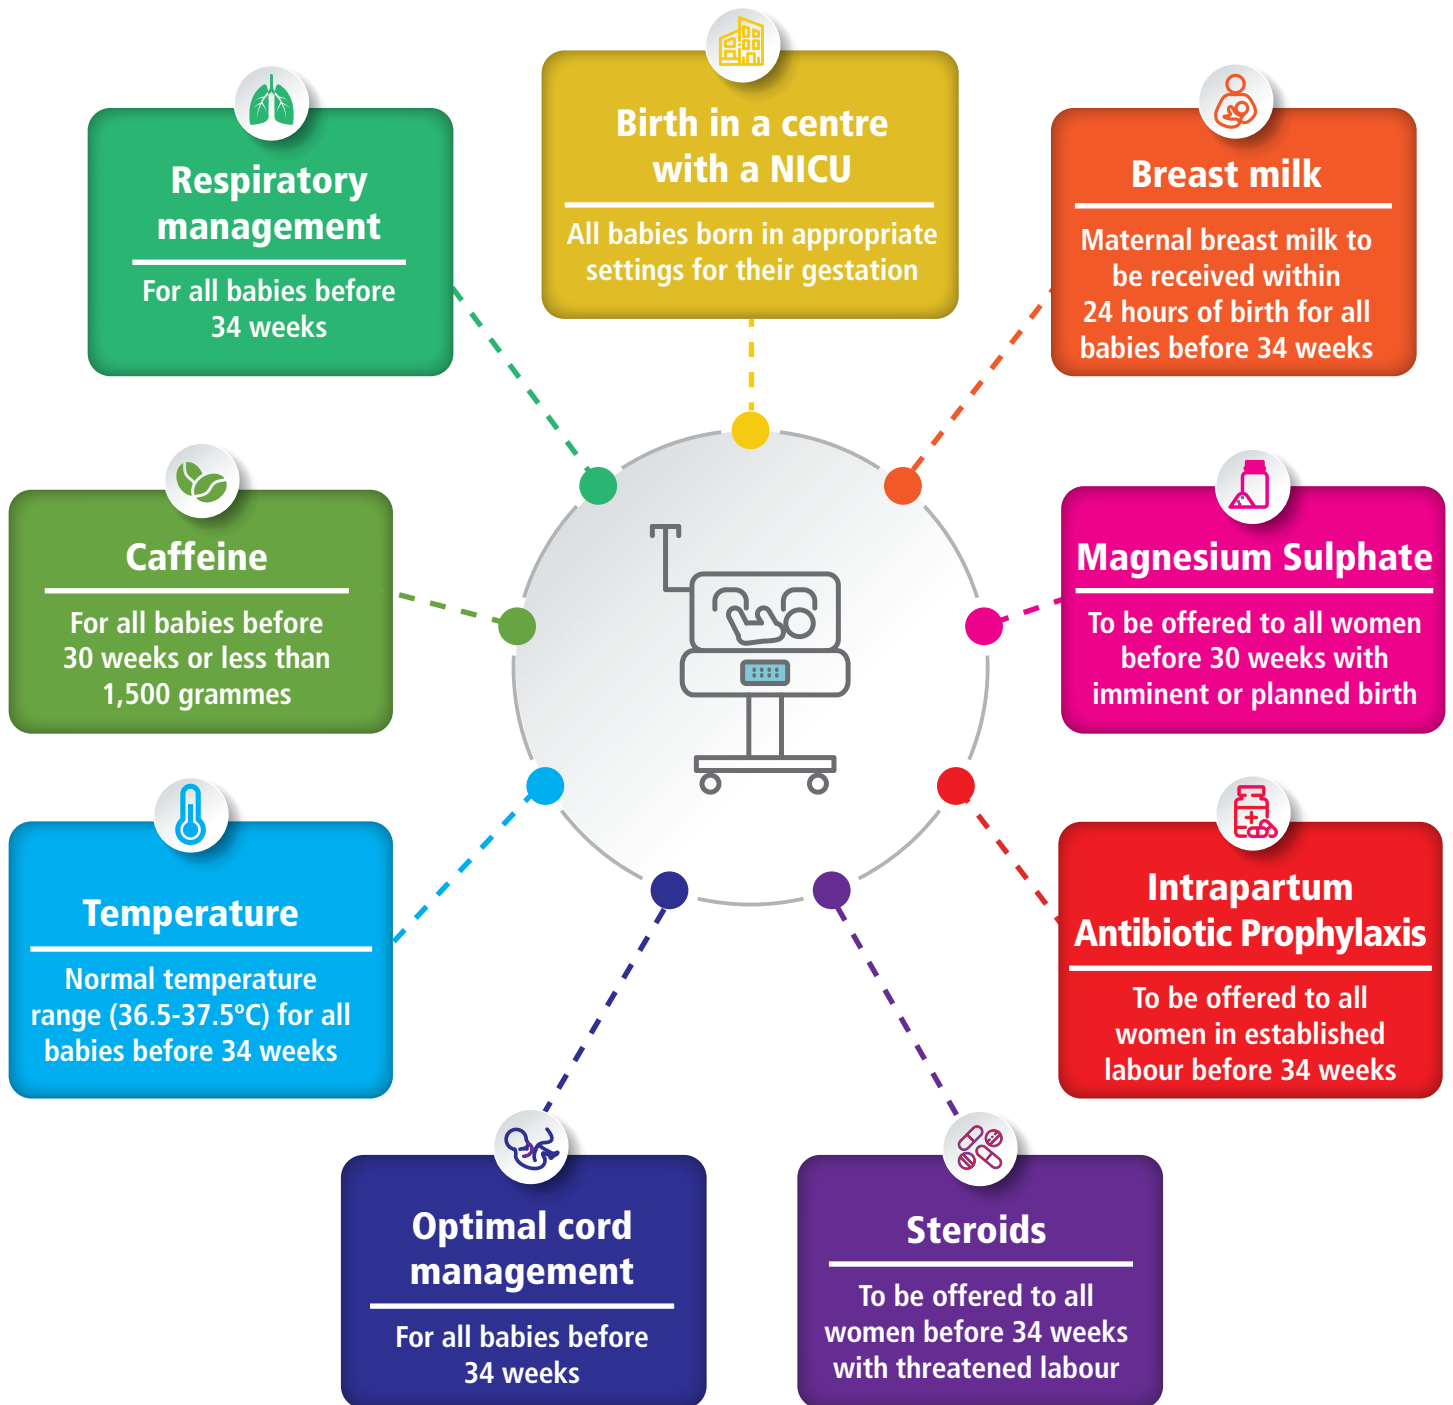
Respiratory management

For all babies before 34 weeks

Birth in a centre with a NICU

All babies born in appropriate settings for their gestation

Breast milk

Maternal breast milk to be received within 24 hours of birth for all babies before 34 weeks

Caffeine

For all babies before 30 weeks or less than 1,500 grammes

Magnesium Sulphate

To be offered to all women before 30 weeks with imminent or planned birth

Temperature

Normal temperature range (36.5-37.5°C) for all babies before 34 weeks

Intrapartum Antibiotic Prophylaxis

To be offered to all women in established labour before 34 weeks

Optimal cord management

For all babies before 34 weeks

Steroids

To be offered to all women before 34 weeks with threatened labour